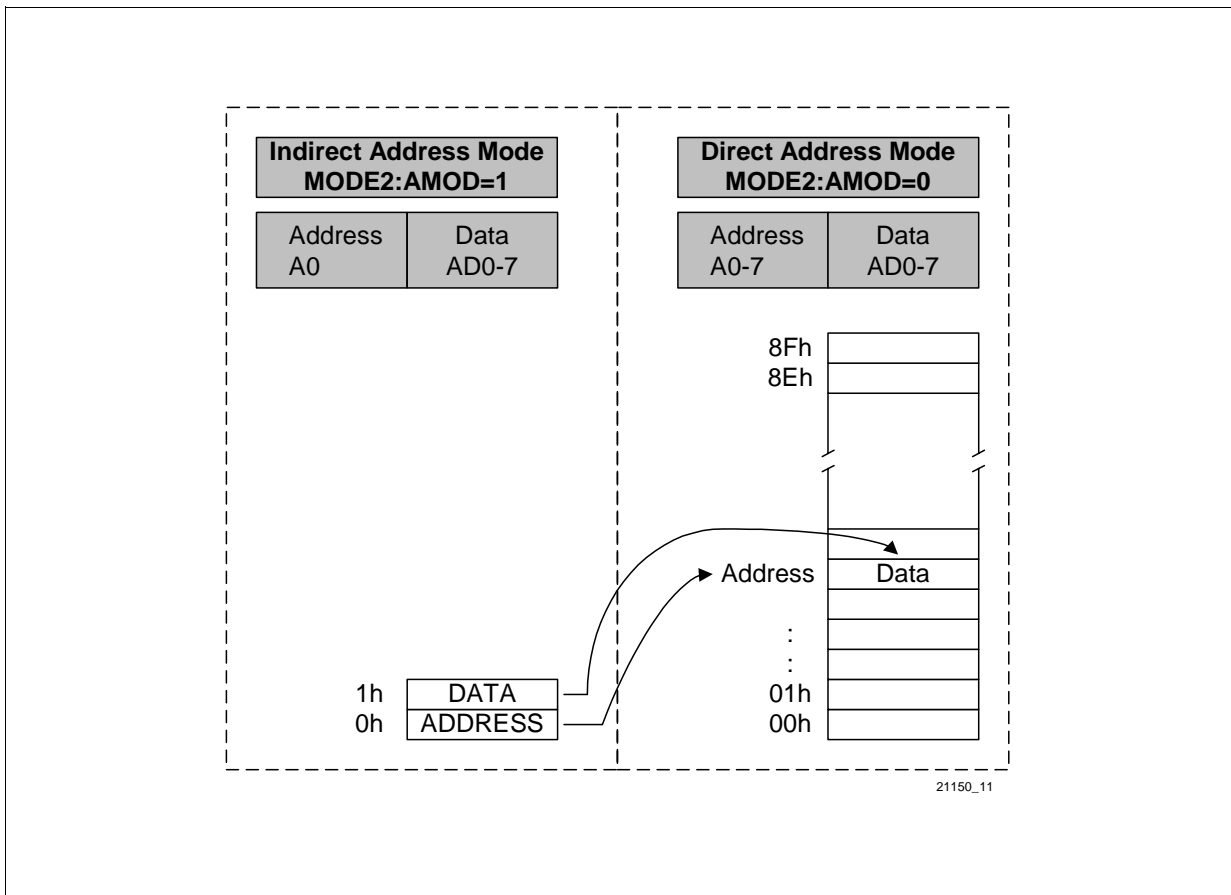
Indirect Address Mode
MODE2:AMOD=1

| Address A0 | Data AD0-7 |
|---|---|

1h DATA
0h ADDRESS

Direct Address Mode
MODE2:AMOD=0

| Address A0-7 | Data AD0-7 |
|---|---|

8Fh
8Eh

Address Data

:
:

01h
00h

21150_11